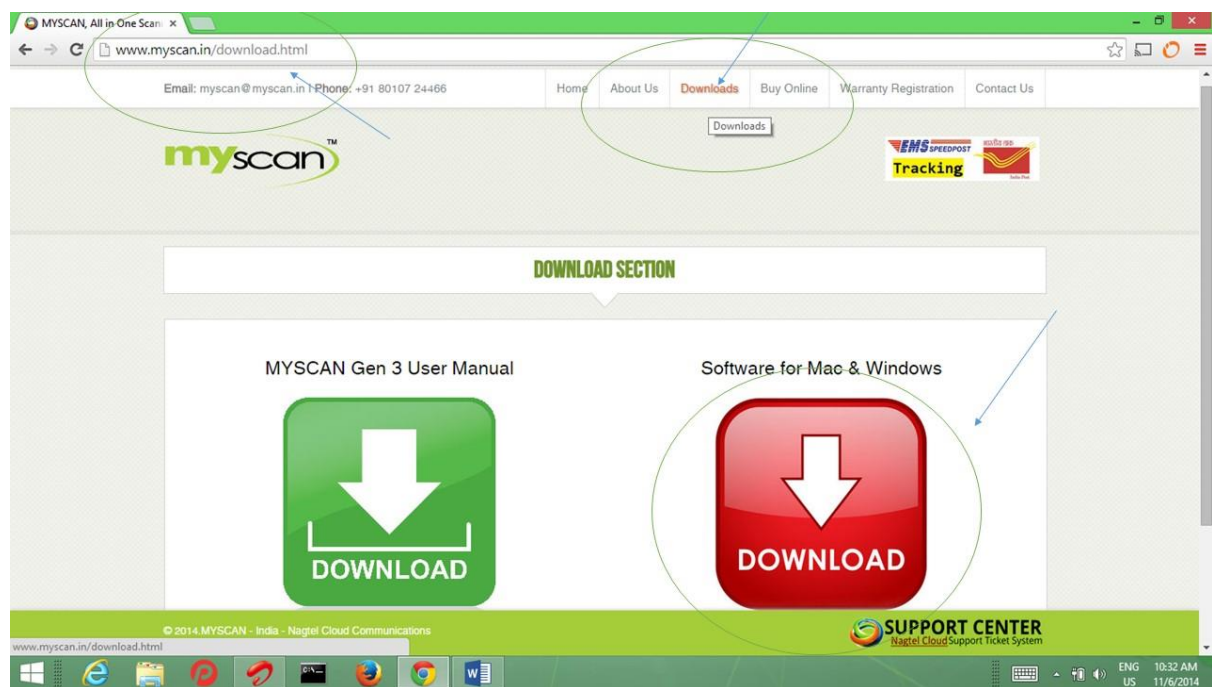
MYSCAN, All in One Scan ×

www.myscan.in/download.html

Email: myscan@myscan.in | Phone: +91 80107 24466

Home | About Us | Downloads | Buy Online | Warranty Registration | Contact Us

Downloads

myscan™

EMS SPEEDPOST
Tracking

DOWNLOAD SECTION

MYSCAN Gen 3 User Manual

DOWNLOAD

Software for Mac & Windows

DOWNLOAD

© 2014.MYSCAN - India - Nagtel Cloud Communications

SUPPORT CENTER
Nagtel Cloud Support Ticket System

www.myscan.in/download.html

ENG US 10:32 AM 11/6/2014